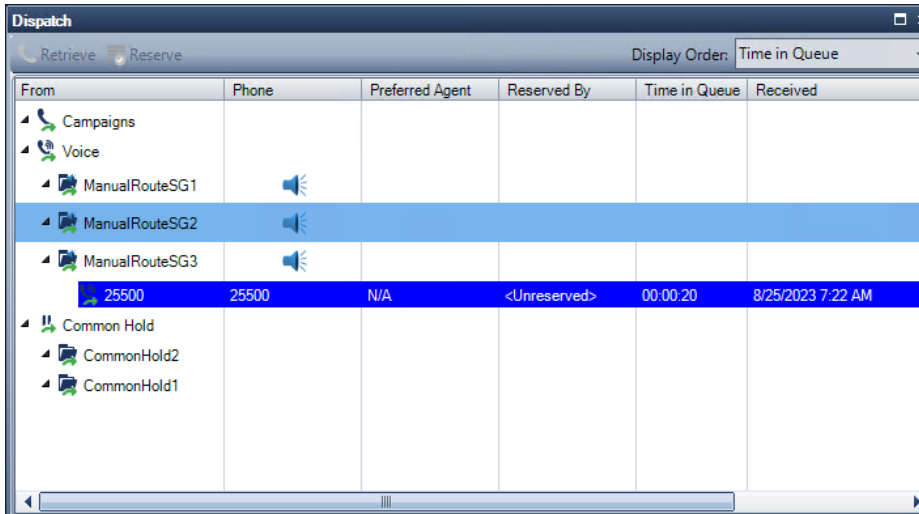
Dispatch

Retrieve Reserve

Display Order: Time in Queue

| From | Phone | Preferred Agent | Reserved By | Time in Queue | Received |
|---|---|---|---|---|---|
| Campaigns | | | | | |
| Voice | | | | | |
| ManualRouteSG1 | | | | | |
| ManualRouteSG2 | | | | | |
| ManualRouteSG3 | | | | | |
| 25500 | 25500 | N/A | <Unreserved> | 00:00:20 | 8/25/2023 7:22 AM |
| Common Hold | | | | | |
| CommonHold2 | | | | | |
| CommonHold1 | | | | | |